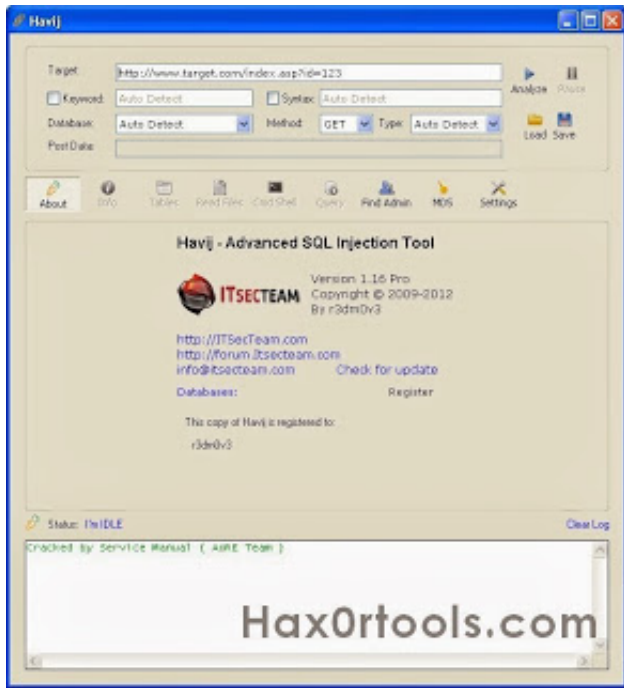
Havij

Target http://www.target.com/index.asp?id=123

Analyze Pause

Keyword Auto Detect

Syntax Auto Detect

Database Auto Detect

Method GET

Type Auto Detect

Load Save

Post Data

About Info Tables Read Files Cmd Shell Query Find Admin MD5 Settings

Havij - Advanced SQL Injection Tool

ITSECTEAM

Version 1.16 Pro
Copyright © 2009-2012
By r3dm0v3

http://ITSecTeam.com
http://forum.Itsecteam.com
info@itsecteam.com

Check for update

Databases:

Register

This copy of Havij is registered to:

r3dm0v3

Status: I'm IDLE

Clear Log

Cracked by Service Manual ( AsRE Team )

Hax0rtools.com